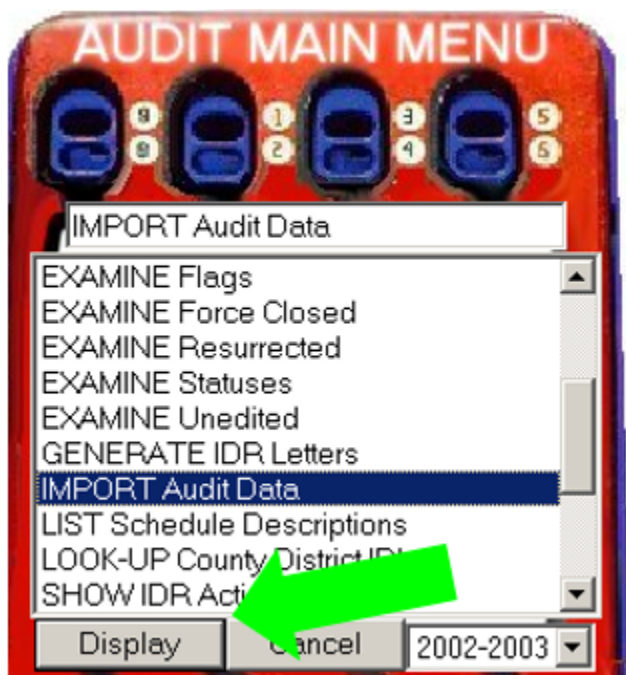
AUDIT MAIN MENU

9
9
1
2
3
4
5
6

IMPORT Audit Data

EXAMINE Flags
EXAMINE Force Closed
EXAMINE Resurrected
EXAMINE Statuses
EXAMINE Unedited
GENERATE IDR Letters
IMPORT Audit Data
LIST Schedule Descriptions
LOOK-UP County District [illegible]
SHOW IDR Acti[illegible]

Display
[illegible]ancel
2002-2003